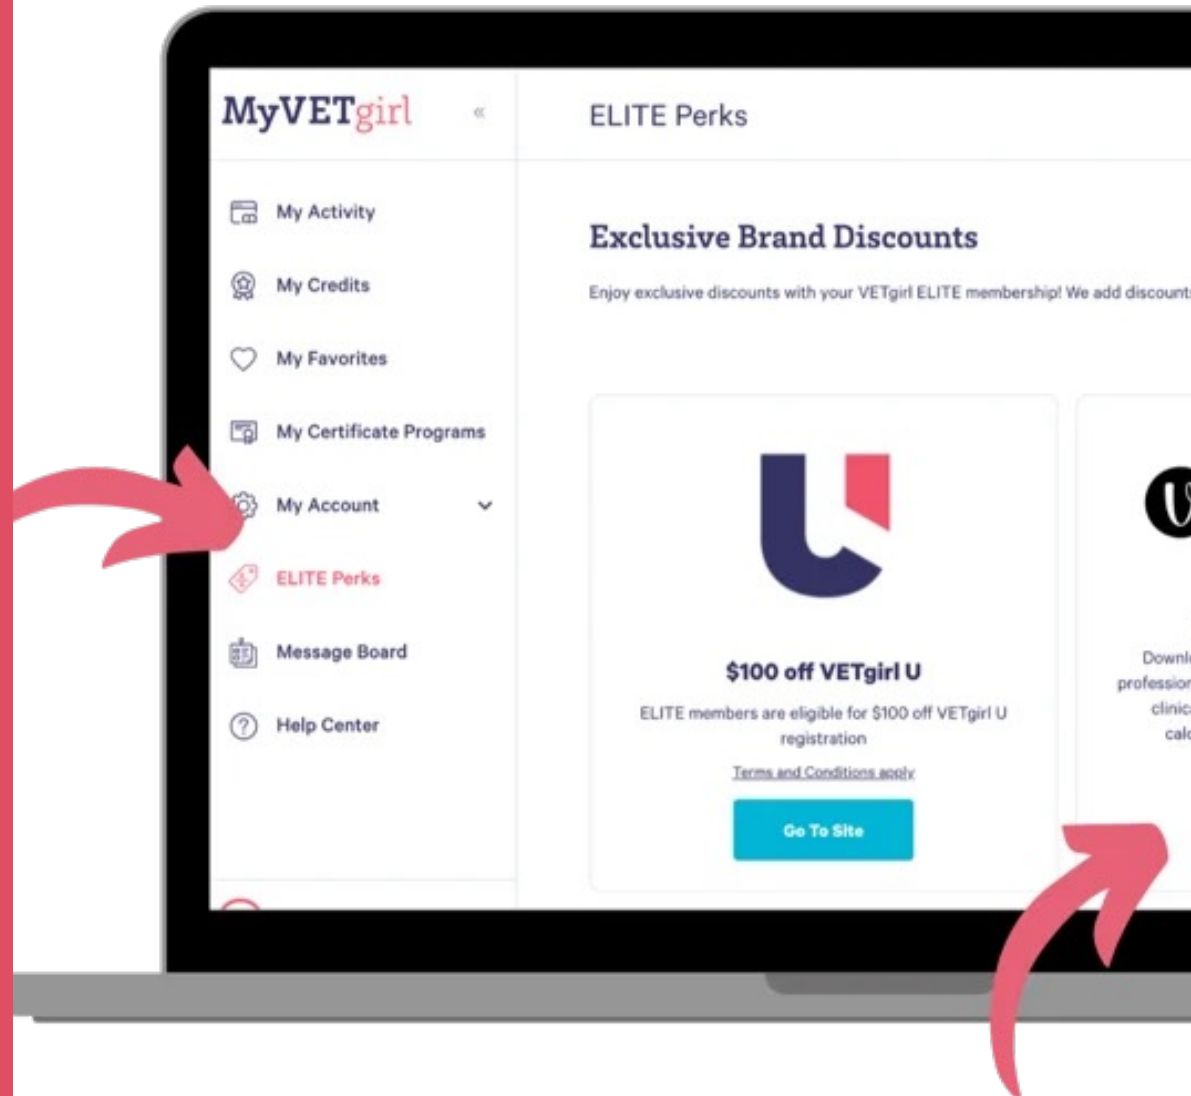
MyVETgirl «

ELITE Perks

My Activity

My Credits

My Favorites

My Certificate Programs

My Account

ELITE Perks

Message Board

Help Center

Exclusive Brand Discounts

Enjoy exclusive discounts with your VETgirl ELITE membership! We add discount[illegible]

$100 off VETgirl U

ELITE members are eligible for $100 off VETgirl U registration

Terms and Conditions apply

Go To Site

Downl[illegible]
professio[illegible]
clinic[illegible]
cal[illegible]